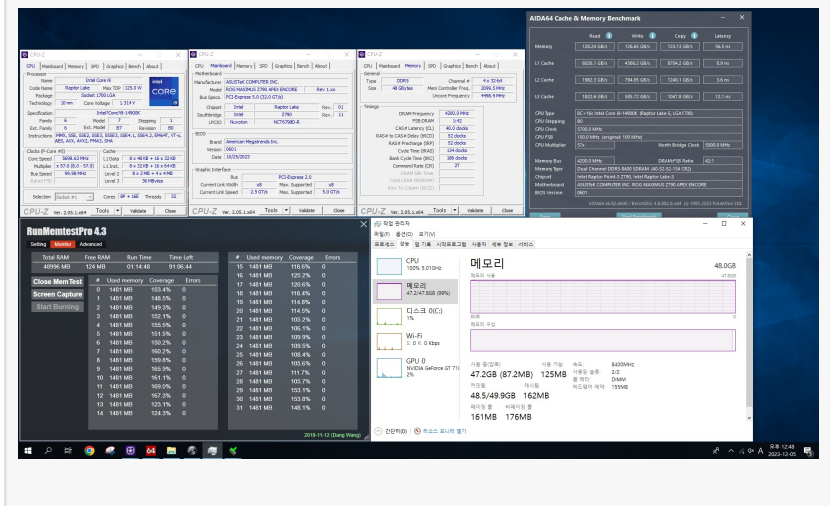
CPU-Z

CPU | Mainboard | Memory | SPD | Graphics | Bench | About

Processor
Name: Intel Core i9
Code Name: Raptor Lake
Max TDP: 125.0 W
Package: Socket 1700 LGA
Technology: 10 nm
Core Voltage: 1.314 V
Specification: Intel Core i9-14900K
Family: 6
Model: 7
Stepping: 1
Ext. Family: 6
Ext. Model: B7
Revision: B0
Instructions: MMX, SSE, SSE2, SSE3, SSSE3, SSE4.1, SSE4.2, EM64T, VT-x, AES, AVX, AVX2, FMA3, SHA

Clocks (P-Core #0)
Core Speed: 5698.63 MHz
Multiplier: x 57.0 (8.0 - 57.0)
Bus Speed: 99.98 MHz
Rated FSB

Cache
L1 Data: 8 x 48 KB + 16 x 32 KB
L1 Inst.: 8 x 32 KB + 16 x 64 KB
Level 2: 8 x 2 MB + 4 x 4 MB
Level 3: 36 MBytes

Selection: Socket #1
Cores: 8P + 16E
Threads: 32

CPU-Z Ver. 2.05.1.x64 | Tools | Validate | Close

CPU-Z

CPU | Mainboard | Memory | SPD | Graphics | Bench | About

Motherboard
Manufacturer: ASUSTeK COMPUTER INC.
Model: ROG MAXIMUS Z790 APEX ENCORE
Rev. 1.xx
Bus Specs.: PCI-Express 5.0 (32.0 GT/s)
Chipset: Intel | Raptor Lake | Rev. 01
Southbridge: Intel | Z790 | Rev. 11
LPCIO: Nuvoton | NCT6798D-R

BIOS
Brand: American Megatrends Inc.
Version: 0601
Date: 10/20/2023

Graphic Interface
Bus: PCI-Express 2.0
Current Link Width: x8 | Max. Supported: x8
Current Link Speed: 2.5 GT/s | Max. Supported: 5.0 GT/s

CPU-Z Ver. 2.05.1.x64 | Tools | Validate | Close

CPU-Z

CPU | Mainboard | Memory | SPD | Graphics | Bench | About

General
Type: DDR5
Channel #: 4 x 32-bit
Size: 48 GBytes
Mem Controller Freq.: 2099.5 MHz
Uncore Frequency: 4498.9 MHz

Timings
DRAM Frequency: 4200.0 MHz
FSB:DRAM: 1:42
CAS# Latency (CL): 40.0 clocks
RAS# to CAS# Delay (tRCD): 52 clocks
RAS# Precharge (tRP): 52 clocks
Cycle Time (tRAS): 104 clocks
Bank Cycle Time (tRC): 186 clocks
Command Rate (CR): 2T
DRAM Idle Timer
Total CAS# (tRDRAM)
Row To Column (tRCD)

CPU-Z Ver. 2.05.1.x64 | Tools | Validate | Close

AIDA64 Cache & Memory Benchmark

| | Read | Write | Copy | Latency |
|---|---|---|---|---|
| Memory | 120.24 GB/s | 126.65 GB/s | 123.13 GB/s | 56.5 ns |
| L1 Cache | 6635.1 GB/s | 4396.2 GB/s | 8794.2 GB/s | 0.9 ns |
| L2 Cache | 1992.3 GB/s | 794.85 GB/s | 1240.1 GB/s | 3.6 ns |
| L3 Cache | 1923.4 GB/s | 585.72 GB/s | 1047.8 GB/s | 12.1 ns |

CPU Type: 8C+16c Intel Core i9-14900K (Raptor Lake-S, LGA1700)
CPU Stepping: B0
CPU Clock: 5700.0 MHz
CPU FSB: 100.0 MHz (original: 100 MHz)
CPU Multiplier: 57x
North Bridge Clock: 5000.0 MHz
Memory Bus: 4200.0 MHz
DRAM:FSB Ratio: 42:1
Memory Type: Dual Channel DDR5-8400 SDRAM (40-52-52-104 CR2)
Chipset: Intel Raptor Point-S Z790, Intel Raptor Lake-S
Motherboard: ASUSTeK COMPUTER INC. ROG MAXIMUS Z790 APEX ENCORE
BIOS Version: 0601

AIDA64 v6.92.6600 / BenchDLL 4.6.882.8-x64 (c) 1995-2023 FinalWire Ltd.

RunMemtestPro 4.3

Setting | Monitor | Advanced

| Total RAM | Free RAM | Run Time | Time Left |
|---|---|---|---|
| 48996 MB | 124 MB | 01:14:48 | 91:06:44 |

Close MemTest
Screen Capture
Start Burning

| # | Used memory | Coverage | Errors |
|---|---|---|---|
| 0 | 1481 MB | 153.4% | 0 |
| 1 | 1481 MB | 146.5% | 0 |
| 2 | 1481 MB | 149.3% | 0 |
| 3 | 1481 MB | 152.1% | 0 |
| 4 | 1481 MB | 155.5% | 0 |
| 5 | 1481 MB | 151.5% | 0 |
| 6 | 1481 MB | 150.2% | 0 |
| 7 | 1481 MB | 160.2% | 0 |
| 8 | 1481 MB | 159.8% | 0 |
| 9 | 1481 MB | 165.9% | 0 |
| 10 | 1481 MB | 161.1% | 0 |
| 11 | 1481 MB | 169.0% | 0 |
| 12 | 1481 MB | 167.3% | 0 |
| 13 | 1481 MB | 123.1% | 0 |
| 14 | 1481 MB | 124.3% | 0 |

| # | Used memory | Coverage | Errors |
|---|---|---|---|
| 15 | 1481 MB | 118.6% | 0 |
| 16 | 1481 MB | 123.2% | 0 |
| 17 | 1481 MB | 120.6% | 0 |
| 18 | 1481 MB | 118.4% | 0 |
| 19 | 1481 MB | 114.8% | 0 |
| 20 | 1481 MB | 114.5% | 0 |
| 21 | 1481 MB | 105.2% | 0 |
| 22 | 1481 MB | 105.1% | 0 |
| 23 | 1481 MB | 109.9% | 0 |
| 24 | 1481 MB | 109.5% | 0 |
| 25 | 1481 MB | 108.4% | 0 |
| 26 | 1481 MB | 105.6% | 0 |
| 27 | 1481 MB | 111.7% | 0 |
| 28 | 1481 MB | 105.7% | 0 |
| 29 | 1481 MB | 153.1% | 0 |
| 30 | 1481 MB | 153.8% | 0 |
| 31 | 1481 MB | 148.1% | 0 |

2019-11-12 (Dang Wang)

작업 관리자
파일(F) 옵션(O) 보기(V)
프로세스 | 성능 | 앱 기록 | 시작프로그램 | 사용자 | 세부 정보 | 서비스

CPU 100% 5.01GHz
메모리 47.2/47.8GB (99%)
디스크 0(C:) 1%
Wi-Fi S: 0 R: 0 Kbps
GPU 0 NVIDIA GeForce GT 710 2%

메모리 48.0GB
메모리 사용 47.8GB
메모리 구성

사용 중(압축) 47.2GB (87.2MB)
사용 가능 125MB
속도: 8400MHz
사용된 슬롯: 2/2
폼 팩터: DIMM
하드웨어 예약: 155MB
커밋됨 48.5/49.9GB
캐시됨 162MB
페이징 풀 161MB
비페이징 풀 176MB

간단히(D) | 리소스 모니터 열기

오후 12:48
2023-12-05